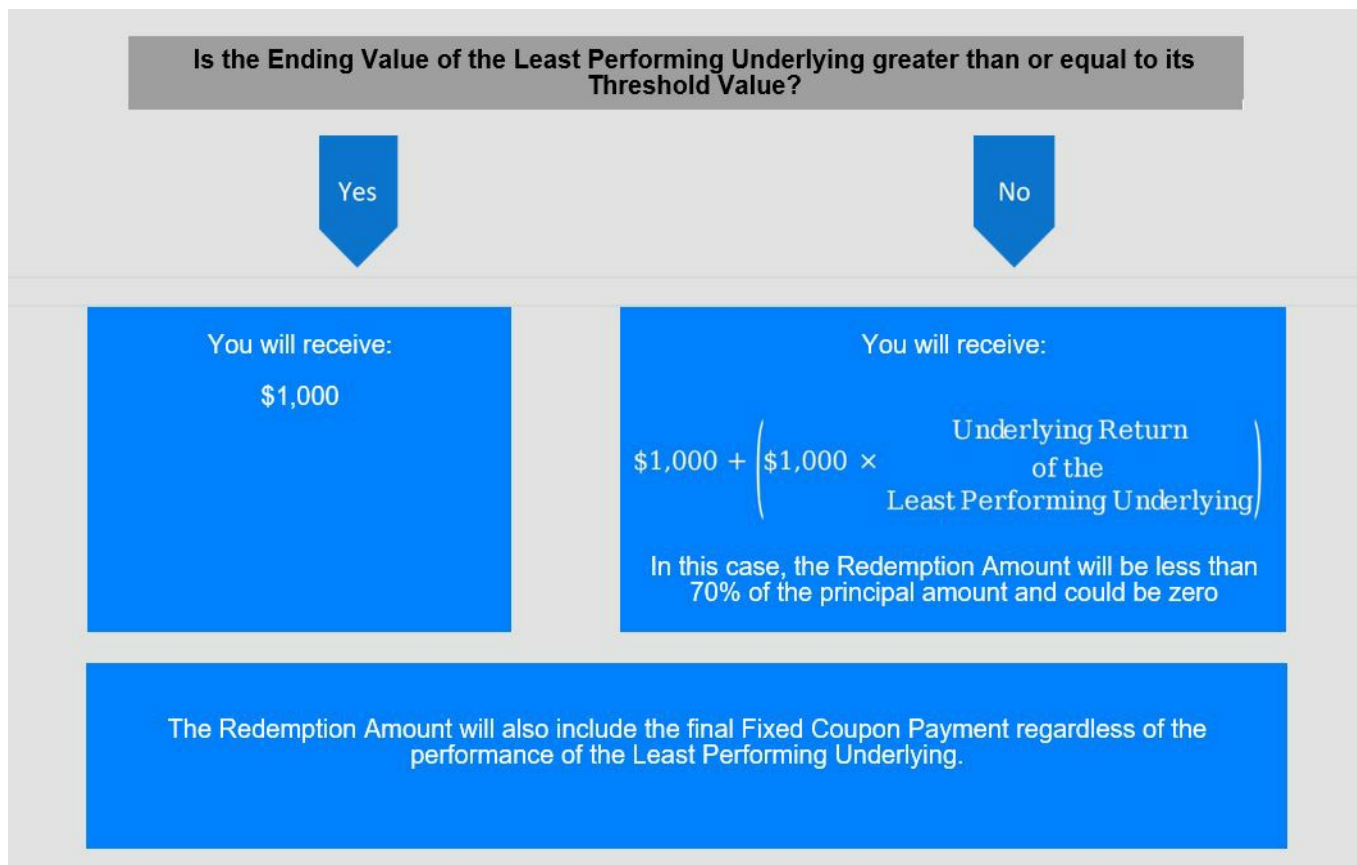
Is the Ending Value of the Least Performing Underlying greater than or equal to its Threshold Value?

Yes

No

You will receive:

$1,000

You will receive:

$\$1{,}000 + \left(\$1{,}000 \times \begin{array}{c}\text{Underlying Return}\\ \text{of the}\\ \text{Least Performing Underlying}\end{array}\right)$

In this case, the Redemption Amount will be less than 70% of the principal amount and could be zero

The Redemption Amount will also include the final Fixed Coupon Payment regardless of the performance of the Least Performing Underlying.